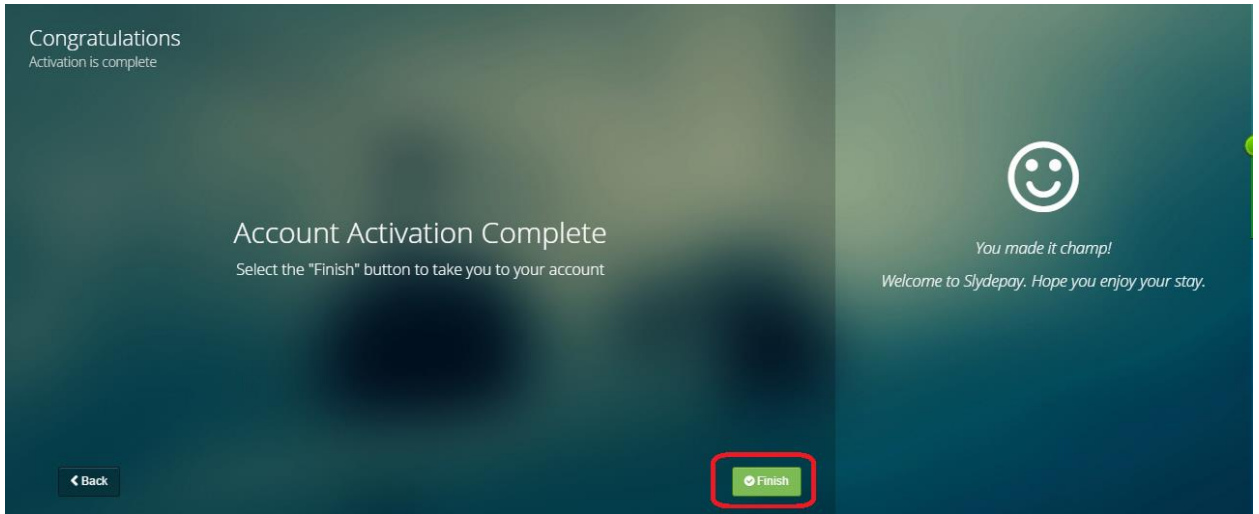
Congratulations
Activation is complete

Account Activation Complete
Select the "Finish" button to take you to your account

You made it champ!
Welcome to Slydepay. Hope you enjoy your stay.

Back

Finish